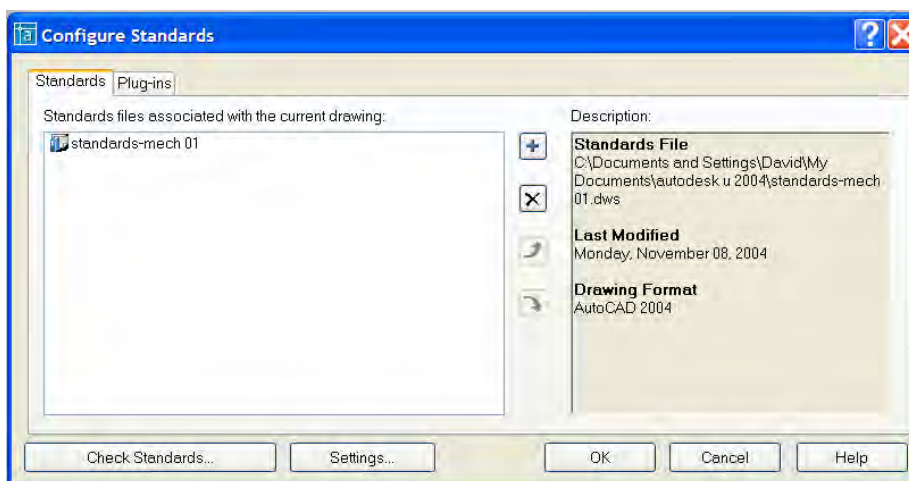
Configure Standards

Standards Plug-ins

Standards files associated with the current drawing:

standards-mech 01

Description:

Standards File
C:\Documents and Settings\David\My Documents\autodesk u 2004\standards-mech 01.dws

Last Modified
Monday, November 08, 2004

Drawing Format
AutoCAD 2004

Check Standards... Settings... OK Cancel Help